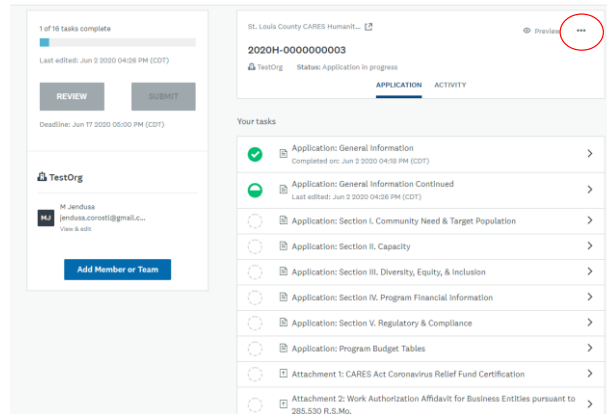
1 of 16 tasks complete

Last edited: Jun 2 2020 04:26 PM (CDT)

REVIEW

SUBMIT

Deadline: Jun 17 2020 05:00 PM (CDT)

TestOrg

MJ

M Jendusa
jendusa.corostl@gmail.c...
View & edit

Add Member or Team

St. Louis County CARES Humanit...

Preview

•••

2020H-0000000003

TestOrg Status: Application in progress

APPLICATION ACTIVITY

Your tasks

Application: General Information
Completed on: Jun 2 2020 04:18 PM (CDT)

Application: General Information Continued
Last edited: Jun 2 2020 04:26 PM (CDT)

Application: Section I. Community Need & Target Population

Application: Section II. Capacity

Application: Section III. Diversity, Equity, & Inclusion

Application: Section IV. Program Financial Information

Application: Section V. Regulatory & Compliance

Application: Program Budget Tables

Attachment 1: CARES Act Coronavirus Relief Fund Certification

Attachment 2: Work Authorization Affidavit for Business Entities pursuant to 285.530 R.S.Mo.